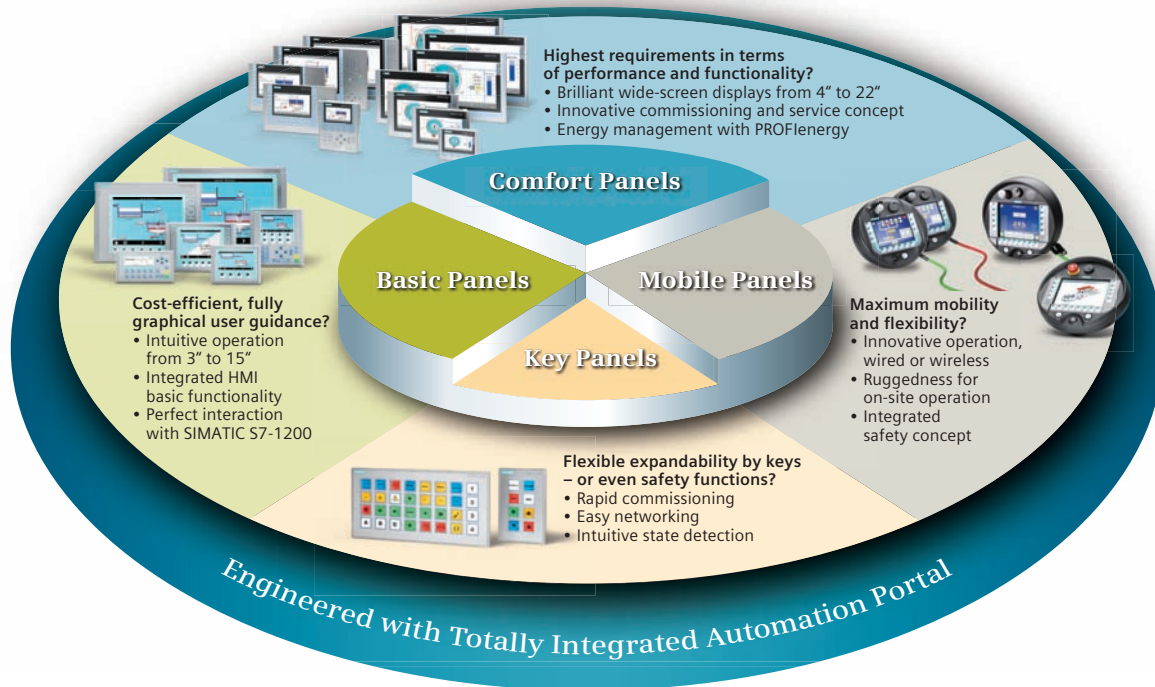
Highest requirements in terms of performance and functionality?
• Brilliant wide-screen displays from 4" to 22"
• Innovative commissioning and service concept
• Energy management with PROFIenergy

Comfort Panels

Basic Panels

Mobile Panels

Key Panels

Cost-efficient, fully graphical user guidance?
• Intuitive operation from 3" to 15"
• Integrated HMI basic functionality
• Perfect interaction with SIMATIC S7-1200

Maximum mobility and flexibility?
• Innovative operation, wired or wireless
• Ruggedness for on-site operation
• Integrated safety concept

Flexible expandability by keys – or even safety functions?
• Rapid commissioning
• Easy networking
• Intuitive state detection

Engineered with Totally Integrated Automation Portal